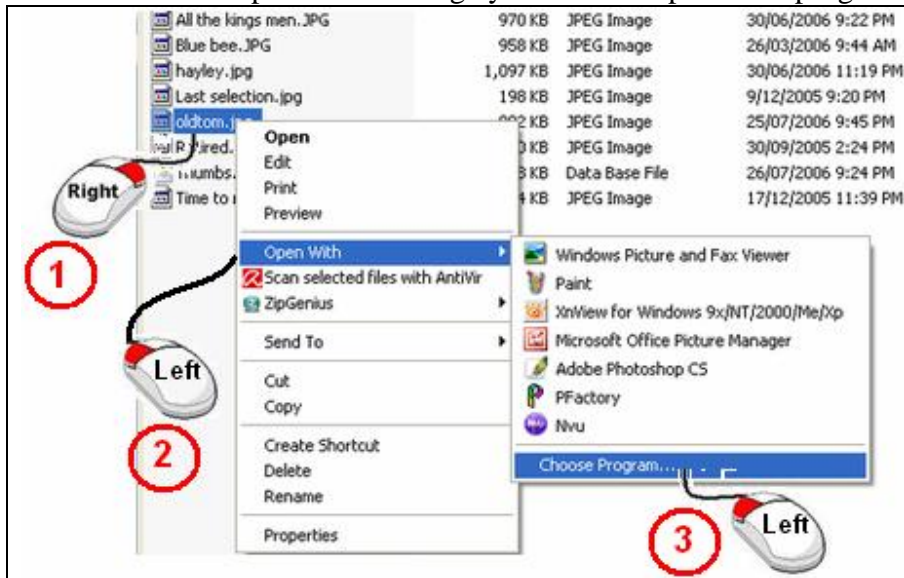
All the kings men.JPG 970 KB JPEG Image 30/06/2006 9:22 PM
Blue bee.JPG 958 KB JPEG Image 26/03/2006 9:44 AM
hayley.jpg 1,097 KB JPEG Image 30/06/2006 11:19 PM
Last selection.jpg 198 KB JPEG Image 9/12/2005 9:20 PM
oldtom.jpg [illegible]02 KB JPEG Image 25/07/2006 9:45 PM
R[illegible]tired. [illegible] KB JPEG Image 30/09/2005 2:24 PM
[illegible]humbs. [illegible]3 KB Data Base File 26/07/2006 9:24 PM
Time to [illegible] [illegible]4 KB JPEG Image 17/12/2005 11:39 PM

Right
1

Open
Edit
Print
Preview
Open With
Scan selected files with AntiVir
ZipGenius
Send To
Cut
Copy
Create Shortcut
Delete
Rename
Properties

Left
2

Windows Picture and Fax Viewer
Paint
XnView for Windows 9x/NT/2000/Me/Xp
Microsoft Office Picture Manager
Adobe Photoshop CS
PFactory
Nvu
Choose Program...

3
Left